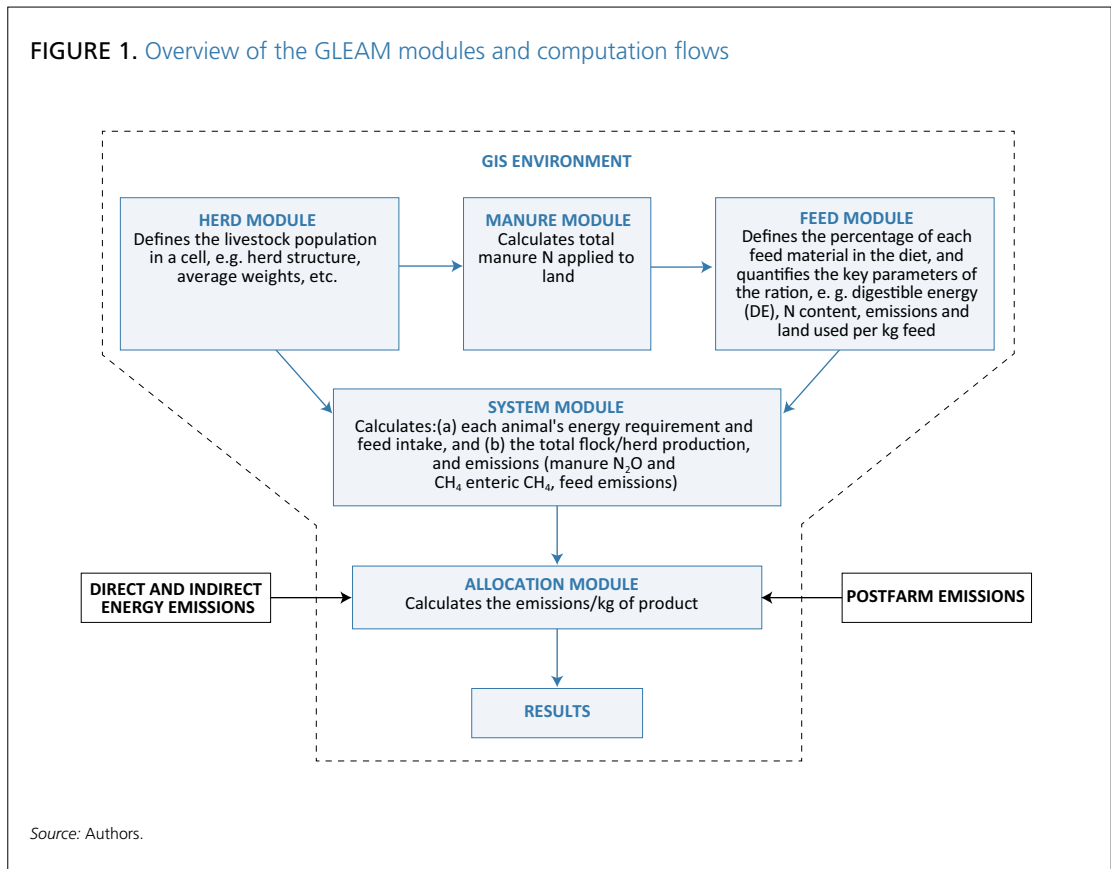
FIGURE 1. Overview of the GLEAM modules and computation flows

GIS ENVIRONMENT

HERD MODULE
Defines the livestock population in a cell, e.g. herd structure, average weights, etc.

MANURE MODULE
Calculates total manure N applied to land

FEED MODULE
Defines the percentage of each feed material in the diet, and quantifies the key parameters of the ration, e. g. digestible energy (DE), N content, emissions and land used per kg feed

SYSTEM MODULE
Calculates:(a) each animal's energy requirement and feed intake, and (b) the total flock/herd production, and emissions (manure $N_2O$ and $CH_4$ enteric $CH_4$, feed emissions)

DIRECT AND INDIRECT ENERGY EMISSIONS

ALLOCATION MODULE
Calculates the emissions/kg of product

POSTFARM EMISSIONS

RESULTS

Source: Authors.